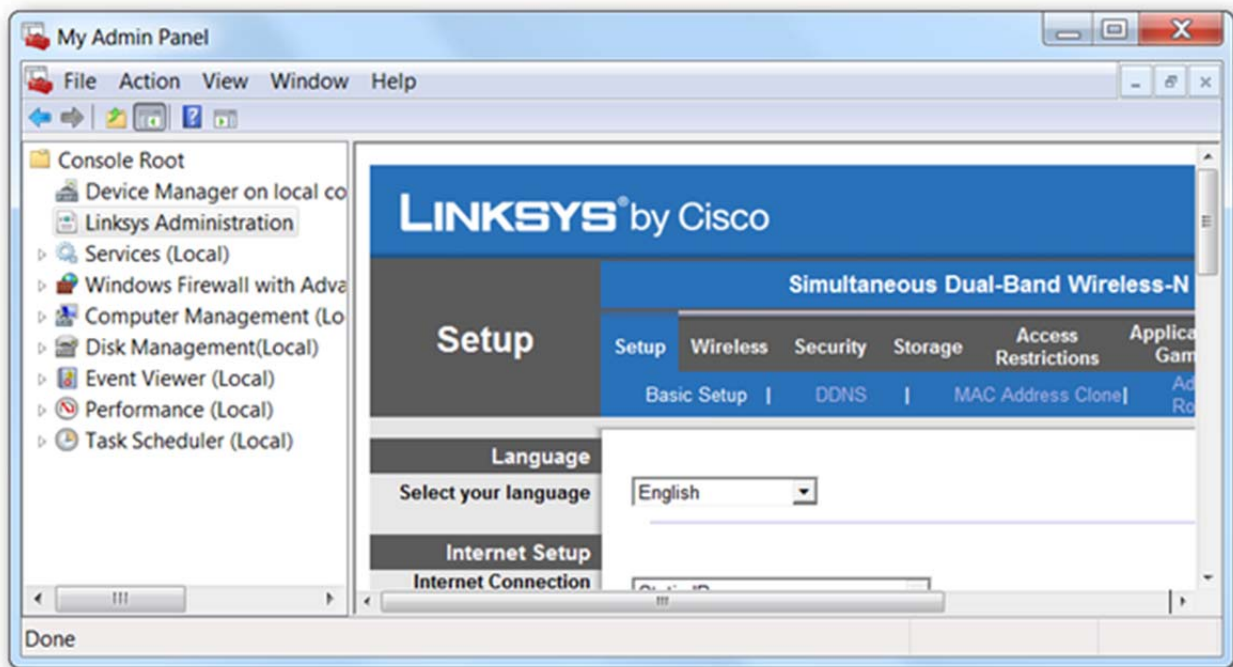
My Admin Panel

File Action View Window Help

Console Root
Device Manager on local co
Linksys Administration
Services (Local)
Windows Firewall with Adva
Computer Management (Lo
Disk Management(Local)
Event Viewer (Local)
Performance (Local)
Task Scheduler (Local)

LINKSYS® by Cisco

Simultaneous Dual-Band Wireless-N

Setup

Setup | Wireless | Security | Storage | Access Restrictions | Applica Gam

Basic Setup | DDNS | MAC Address Clone | Ad Ro

Language
Select your language
English

Internet Setup
Internet Connection
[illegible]

Done